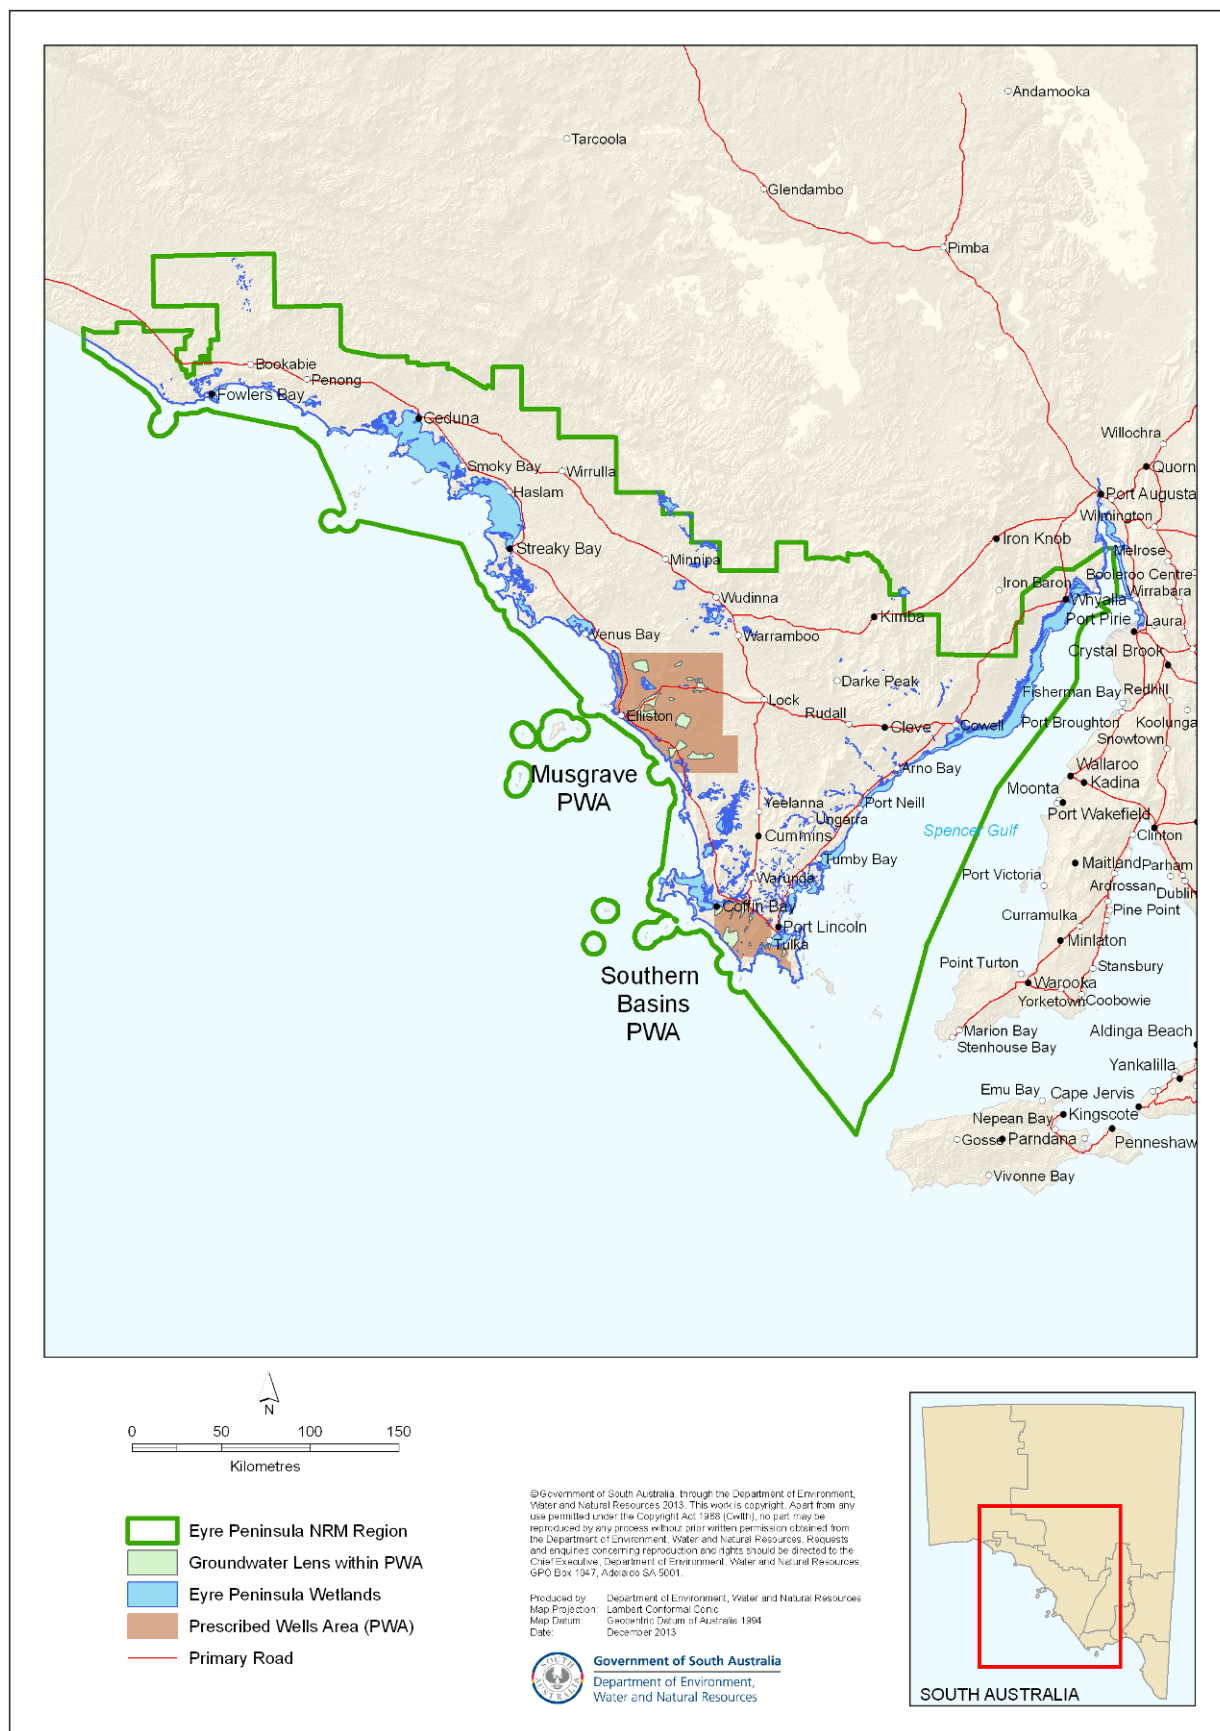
Andamooka
Tarcoola
Glendambo
Pimba
Bookabie
Penong
Fowlers Bay
Ceduna
Smoky Bay
Wirrulla
Haslam
Streaky Bay
Minnipa
Wudinna
Kimba
Willochra
Quorn
Port Augusta
Wilmington
Iron Knob
Melrose
Iron Baron
Booleroo Centre
Wirrabara
Whyalla
Port Pirie
Laura
Crystal Brook
Venus Bay
Warramboo
Darke Peak
Lock
Rudall
Cleve
Cowell
Fisherman Bay
Redhill
Port Broughton
Koolunga
Snowtown
Elliston
Musgrave PWA
Arno Bay
Wallaroo
Kadina
Moonta
Port Wakefield
Yeelanna
Port Neill
Ungarra
Cummins
Spencer Gulf
Clinton
Tumby Bay
Maitland
Parham
Port Victoria
Ardrossan
Dublin
Waranda
Coffin Bay
Pine Point
Curramulka
Port Lincoln
Tulka
Minlaton
Southern Basins PWA
Point Turton
Stansbury
Warooka
Yorketown
Coobowie
Marion Bay
Stenhouse Bay
Aldinga Beach
Yankalilla
Emu Bay
Cape Jervis
Nepean Bay
Kingscote
Gosse
Parndana
Penneshaw
Vivonne Bay

N
0 50 100 150
Kilometres

Eyre Peninsula NRM Region
Groundwater Lens within PWA
Eyre Peninsula Wetlands
Prescribed Wells Area (PWA)
Primary Road

©Government of South Australia, through the Department of Environment, Water and Natural Resources 2013. This work is copyright. Apart from any use permitted under the Copyright Act 1968 (Cwlth), no part may be reproduced by any process without prior written permission obtained from the Department of Environment, Water and Natural Resources. Requests and enquiries concerning reproduction and rights should be directed to the Chief Executive, Department of Environment, Water and Natural Resources, GPO Box 1047, Adelaide SA 5001.

Produced by: Department of Environment, Water and Natural Resources
Map Projection: Lambert Conformal Conic
Map Datum: Geocentric Datum of Australia 1994
Date: December 2013

Government of South Australia
Department of Environment, Water and Natural Resources

SOUTH AUSTRALIA